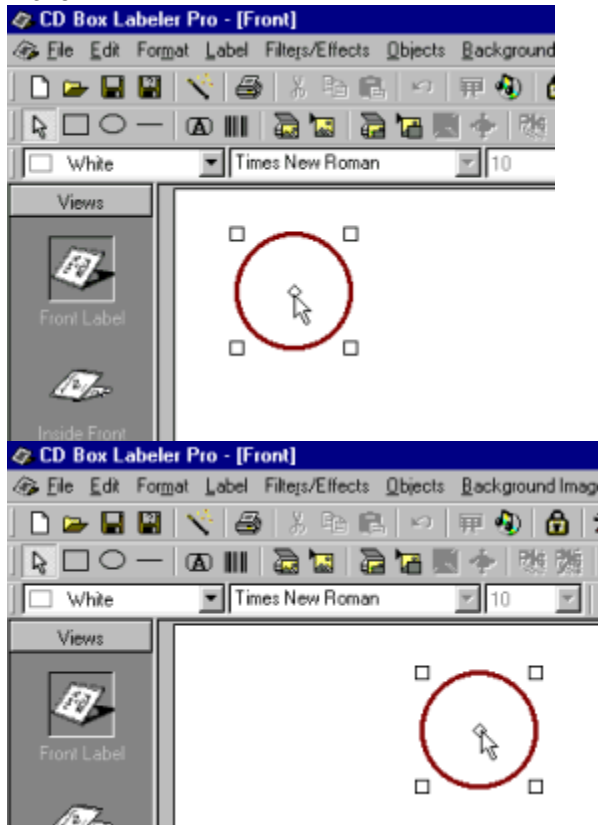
CD Box Labeler Pro - [Front]

File Edit Format Label Filters/Effects Objects Background

White Times New Roman 10

Views

Front Label

Inside Front

CD Box Labeler Pro - [Front]

File Edit Format Label Filters/Effects Objects Background Imag

White Times New Roman 10

Views

Front Label